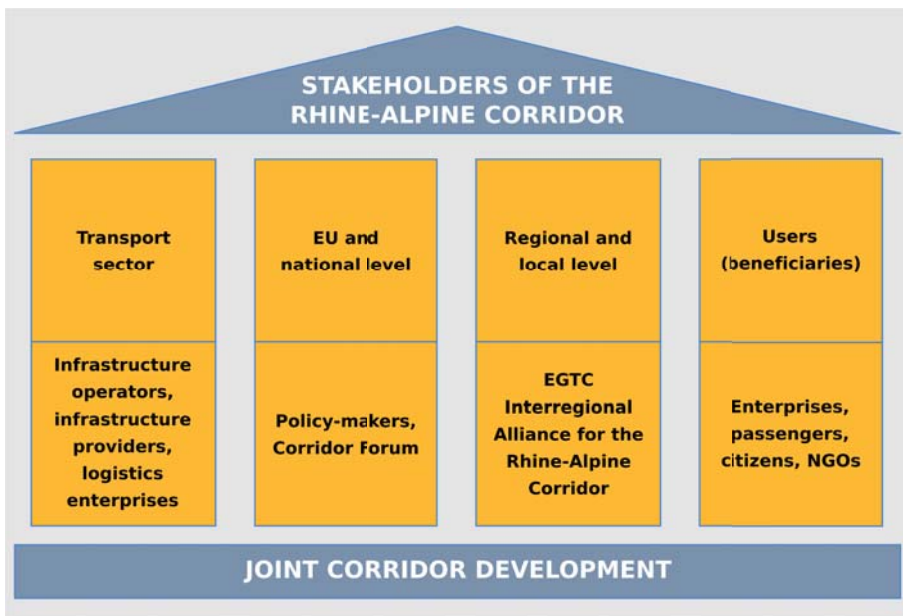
STAKEHOLDERS OF THE RHINE-ALPINE CORRIDOR

Transport sector

Infrastructure operators, infrastructure providers, logistics enterprises

EU and national level

Policy-makers, Corridor Forum

Regional and local level

EGTC Interregional Alliance for the Rhine-Alpine Corridor

Users (beneficiaries)

Enterprises, passengers, citizens, NGOs

JOINT CORRIDOR DEVELOPMENT